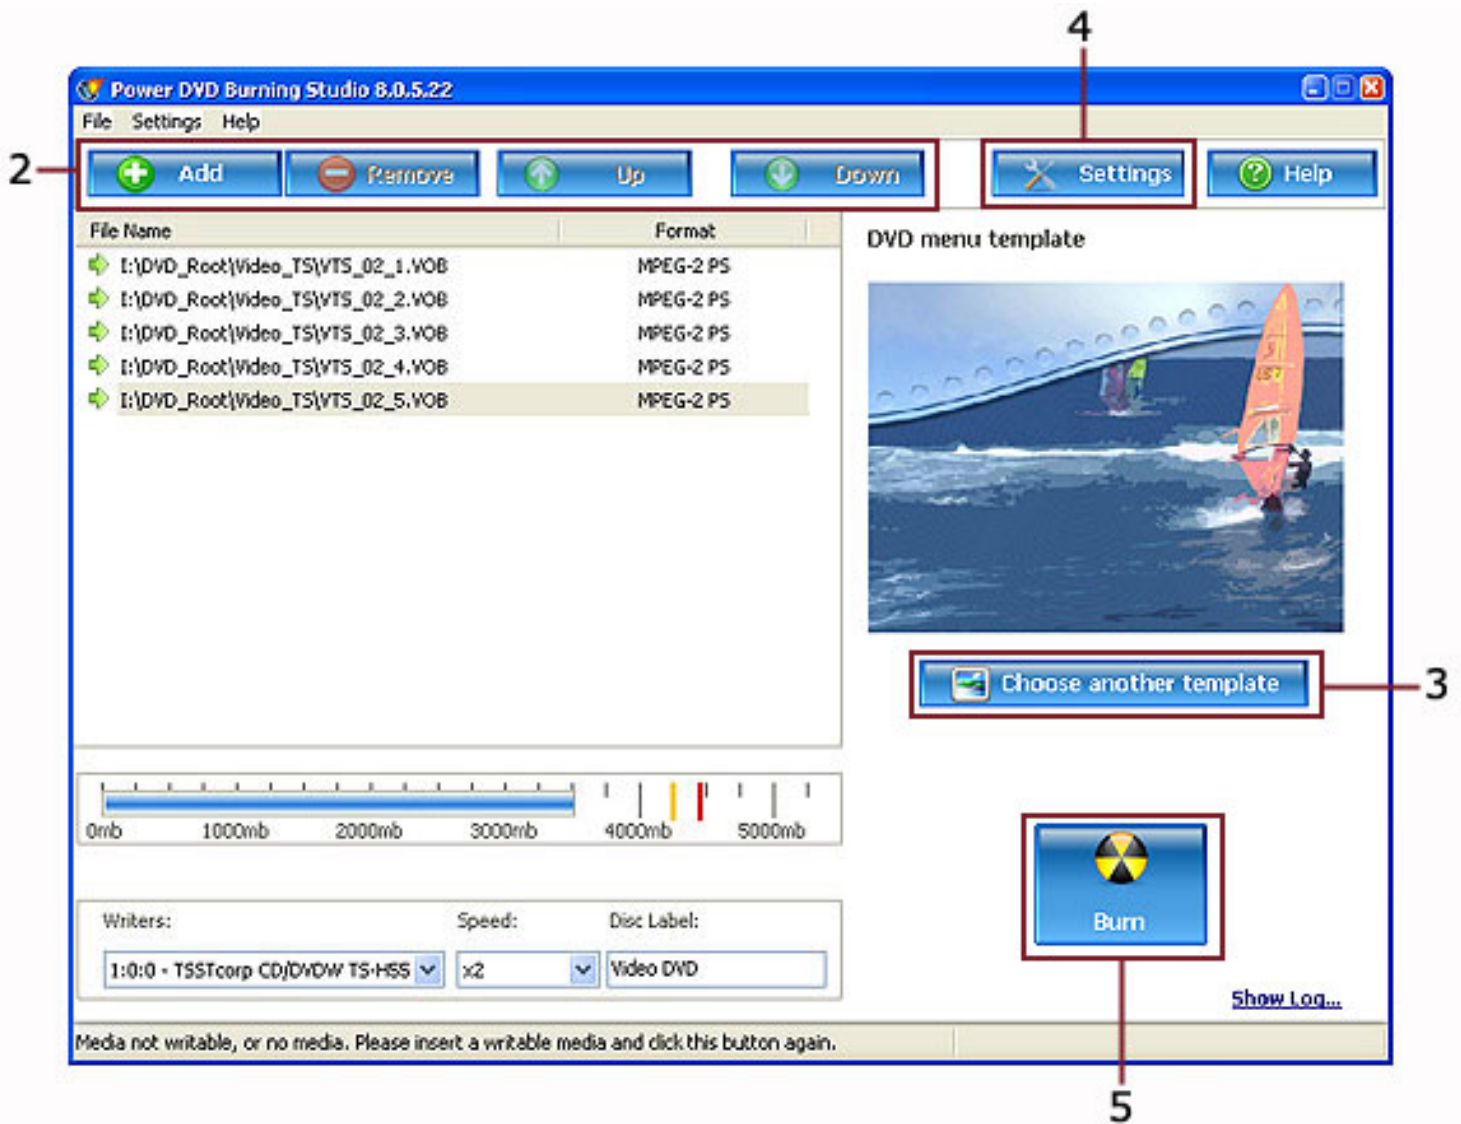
4

Power DVD Burning Studio 8.0.5.22

File Settings Help

2

Add Remove Up Down

Settings Help

| File Name | Format |
|---|---|
| I:\DVD_Root\Video_TS\VTS_02_1.VOB | MPEG-2 PS |
| I:\DVD_Root\Video_TS\VTS_02_2.VOB | MPEG-2 PS |
| I:\DVD_Root\Video_TS\VTS_02_3.VOB | MPEG-2 PS |
| I:\DVD_Root\Video_TS\VTS_02_4.VOB | MPEG-2 PS |
| I:\DVD_Root\Video_TS\VTS_02_5.VOB | MPEG-2 PS |

DVD menu template

Choose another template

3

0mb 1000mb 2000mb 3000mb 4000mb 5000mb

Writers: Speed: Disc Label:

1:0:0 - TSSTcorp CD/DVDW TS-H55 x2 Video DVD

Burn

Show Log...

Media not writable, or no media. Please insert a writable media and click this button again.

5